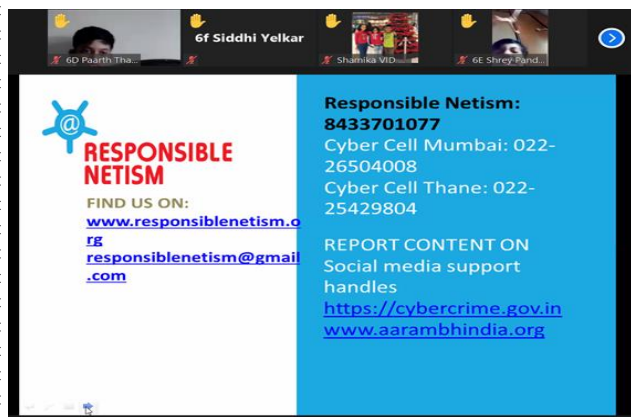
6D Paarth Tha...

6f Siddhi Yelkar

Shamika VID...

6E Shrey Pand...

@

RESPONSIBLE NETISM

FIND US ON:
www.responsiblenetism.org
responsiblenetism@gmail.com

Responsible Netism: 8433701077
Cyber Cell Mumbai: 022-26504008
Cyber Cell Thane: 022-25429804

REPORT CONTENT ON
Social media support handles
https://cybercrime.gov.in
www.aarambhindia.org